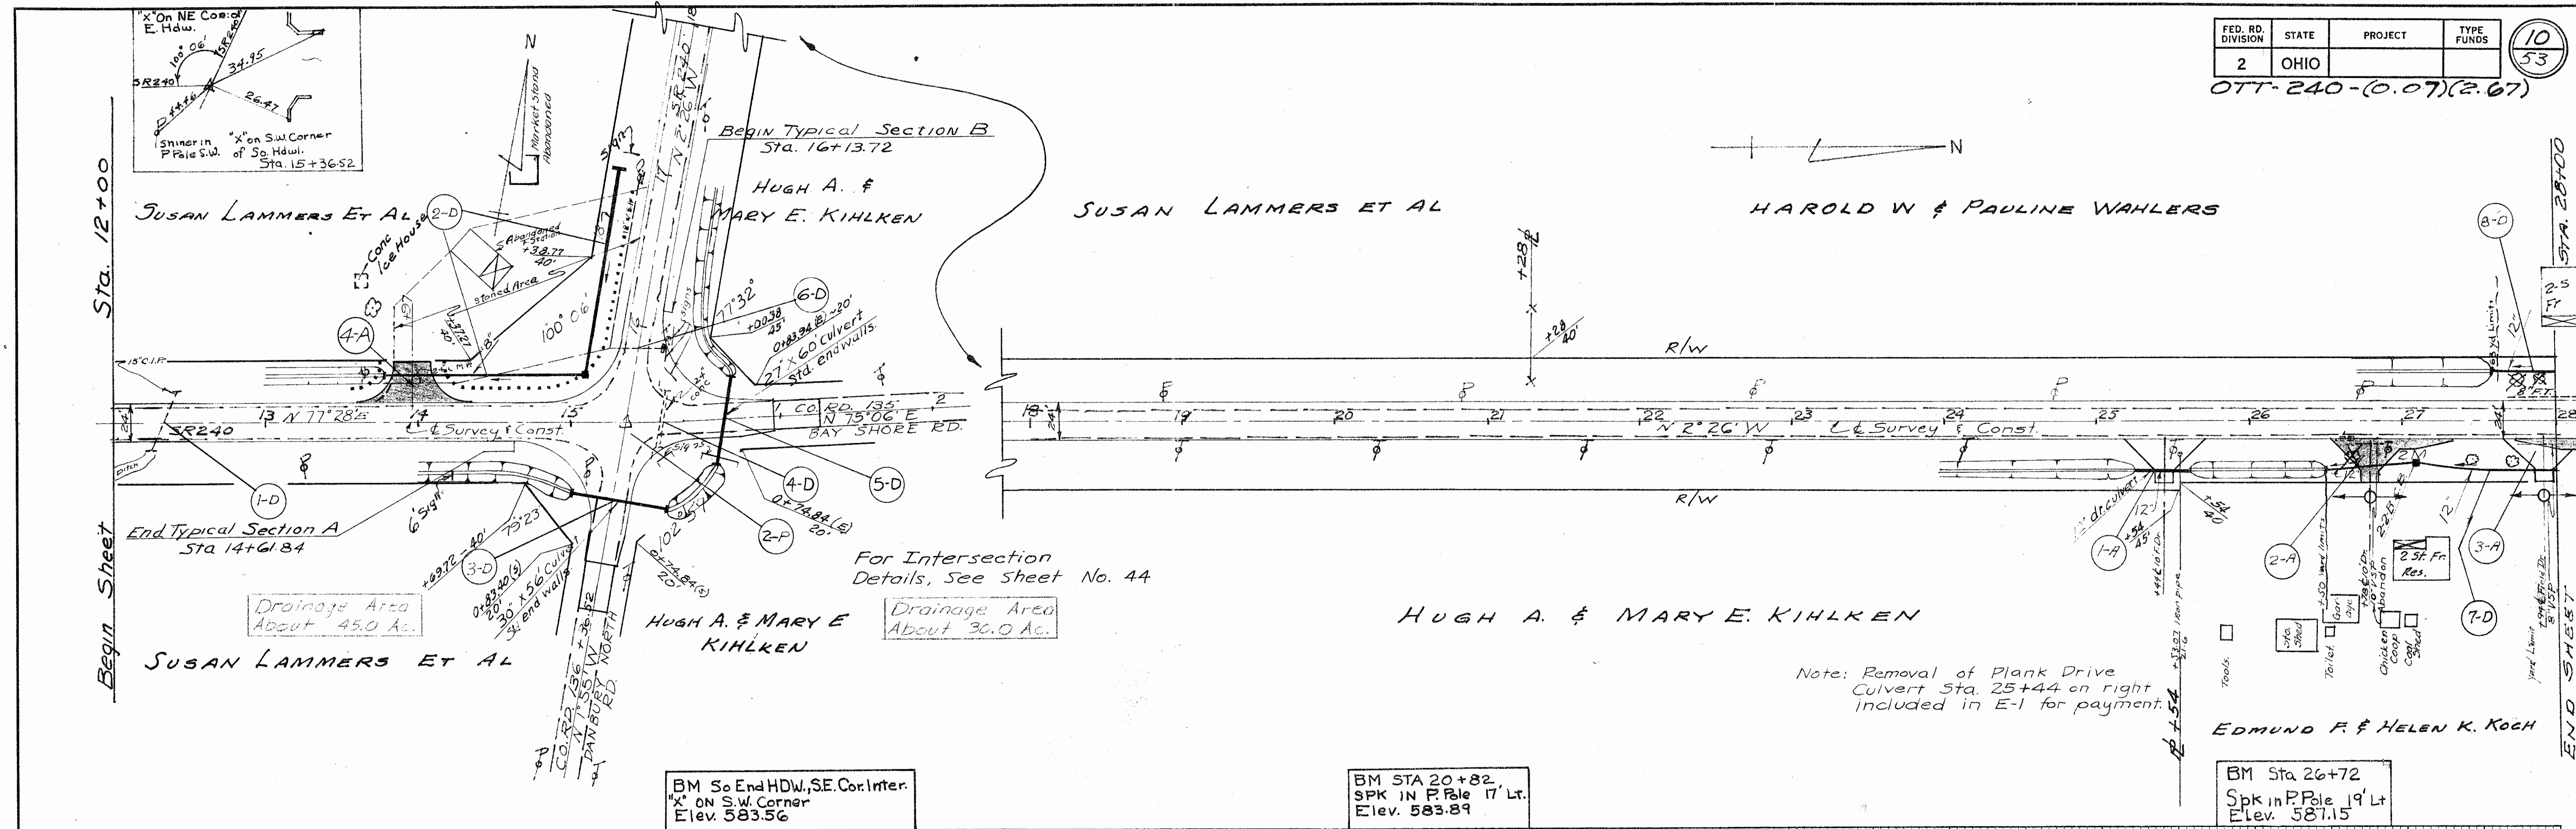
"X" On NE Cor. of E. Hdw.
100° 06'
34.95
26.47
SR 240
Shiner in P. Pole S.W.
"X" on S.W. Corner of So. Hdwl. Sta. 15+36.52

N

Market Stand Abandoned

Begin Typical Section B
Sta. 16+13.72

Sta. 12+00

Susan Lammers Et Al

2-D

Conc Ice House

Abandoned Station
+38.77
40'

Stoned Area

Hugh A. & Mary E. Kihlken

4-A

100° 06'

77°32'

6-D

+00.38
25'

0+83.94 (L) ~20'
27" x 60' Culvert
Std. endwalls

15" C.I.P.

13 N 77°28' E
14
15
Survey & Const.
SR 240

CO. RD. 135
N 75°06' E
BAY SHORE RD.
2

1-D

End Typical Section A
Sta 14+61.84

6' Sign

+69.72 ~ 40'
3-D
79°23'
0+83.40 (S) 20'
30" x 56' Culvert
Std. end walls

4-D
5-D
0+74.84 (E) 20'
102°57'
2-P
0+74.84 (S) 20'

For Intersection Details, See Sheet No. 44

Drainage Area About 45.0 Ac.

Drainage Area About 30.0 Ac.

Susan Lammers Et Al

Hugh A. & Mary E Kihlken

CO. RD. 136
N 1°55' W
DANBURY NORTH RD.
+36.52

BM So End HDW., S.E. Cor. Inter.
"X" ON S.W. Corner
Elev. 583.56

FED. RD. DIVISION | STATE | PROJECT | TYPE FUNDS
2 | OHIO | |
10
53
OTT-240-(0.07)(2.67)

N

Susan Lammers Et Al

Harold W & Pauline Wahlers

+28
40'

R/W

18
19
20
21
22
N 2°26' W
23
Survey & Const.
24
25
26
27
28

R/W

12" dr. culvert
+54
45'
1-A
+54
40'

Hugh A. & Mary E. Kihlken

Note: Removal of Plank Drive Culvert Sta. 25+44 on right included in E-1 for payment.

2-A
3-A
7-D
8-D
2 St. Fr. Res.
Tools
Sta. Shed
Toilet
Gar.
Chicken Coop
Coal Shed
Abandon

Edmund F. & Helen K. Koch

BM STA 20+82,
SPK IN P. Pole 17' Lt.
Elev. 583.89

BM Sta 26+72
Spk in P. Pole 19' Lt
Elev. 587.15

Sta. 28+00
End Sheet